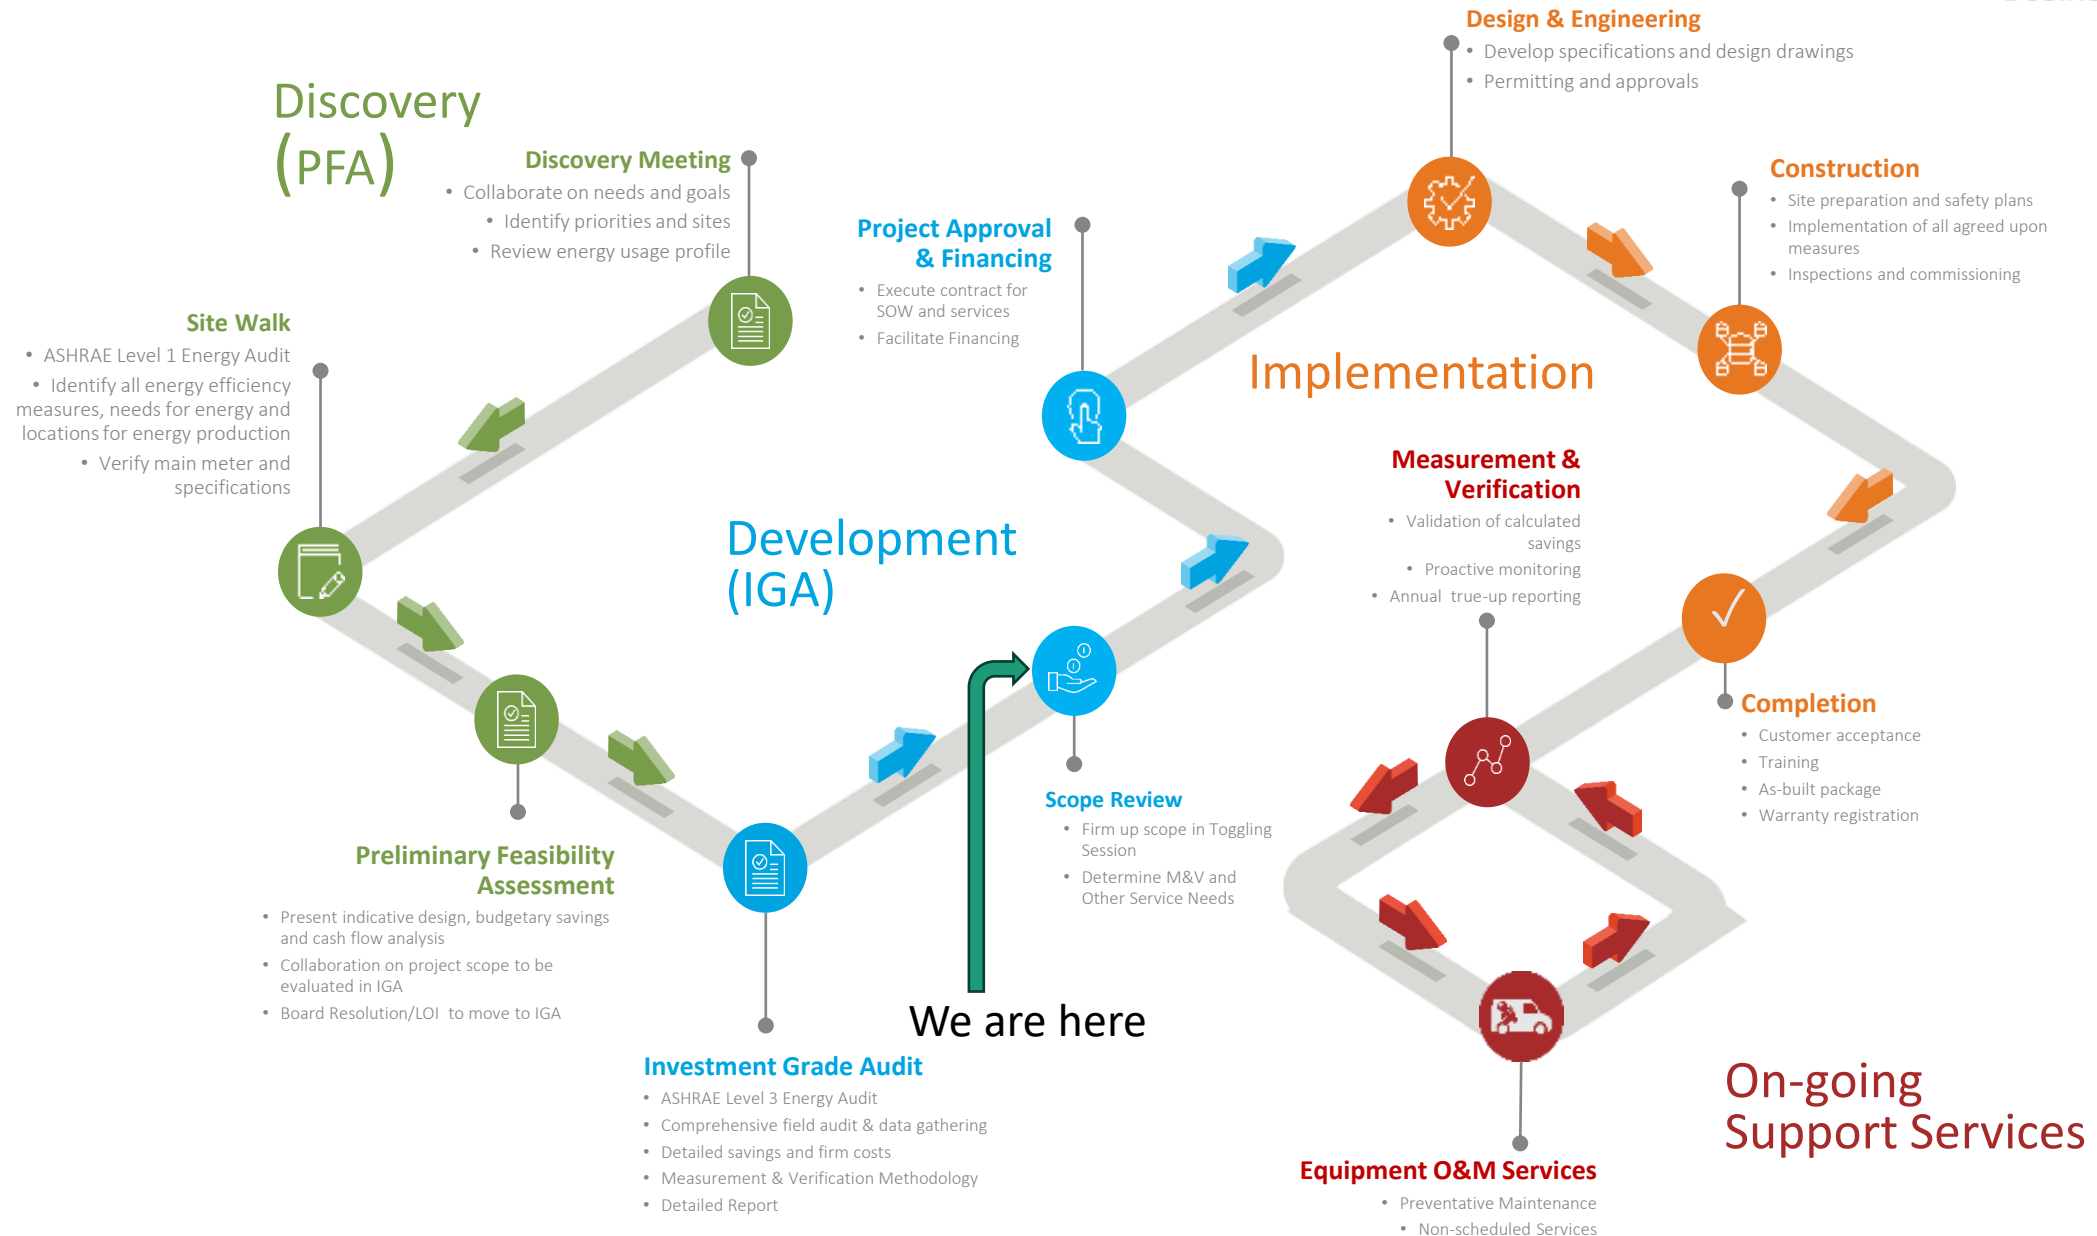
Discovery (PFA)

Discovery Meeting
• Collaborate on needs and goals
• Identify priorities and sites
• Review energy usage profile

Site Walk
• ASHRAE Level 1 Energy Audit
• Identify all energy efficiency measures, needs for energy and locations for energy production
• Verify main meter and specifications

Preliminary Feasibility Assessment
• Present indicative design, budgetary savings and cash flow analysis
• Collaboration on project scope to be evaluated in IGA
• Board Resolution/LOI to move to IGA

Development (IGA)

Investment Grade Audit
• ASHRAE Level 3 Energy Audit
• Comprehensive field audit & data gathering
• Detailed savings and firm costs
• Measurement & Verification Methodology
• Detailed Report

We are here

Scope Review
• Firm up scope in Toggling Session
• Determine M&V and Other Service Needs

Project Approval & Financing
• Execute contract for SOW and services
• Facilitate Financing

Implementation

Design & Engineering
• Develop specifications and design drawings
• Permitting and approvals

Construction
• Site preparation and safety plans
• Implementation of all agreed upon measures
• Inspections and commissioning

Completion
• Customer acceptance
• Training
• As-built package
• Warranty registration

Measurement & Verification
• Validation of calculated savings
• Proactive monitoring
• Annual true-up reporting

On-going Support Services

Equipment O&M Services
• Preventative Maintenance
• Non-scheduled Services